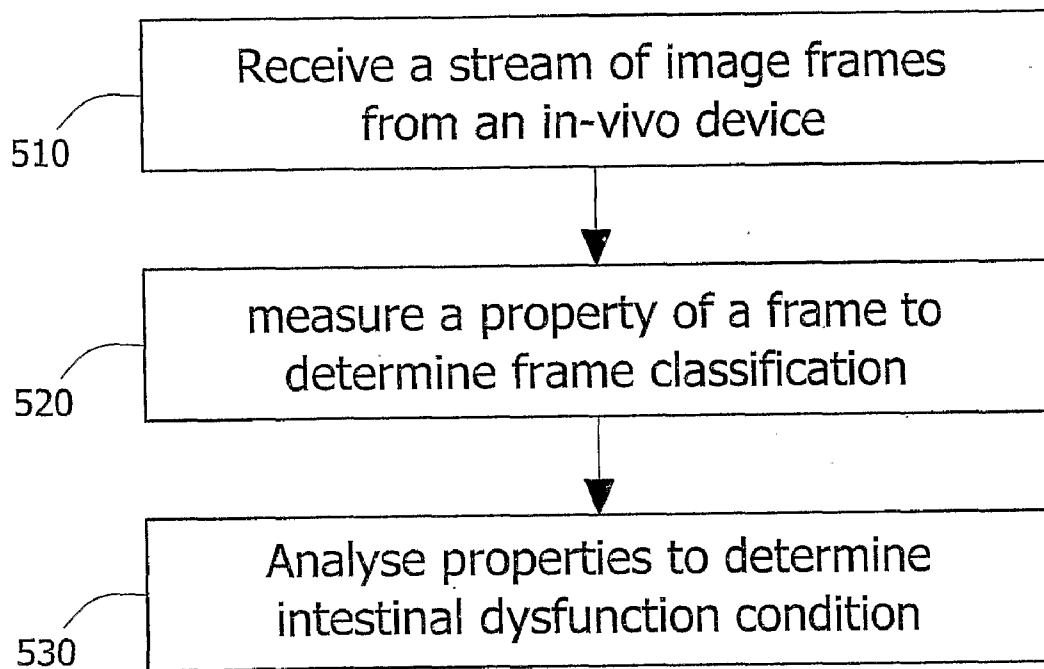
Receive a stream of image frames from an in-vivo device

510

measure a property of a frame to determine frame classification

520

Analyse properties to determine intestinal dysfunction condition

530